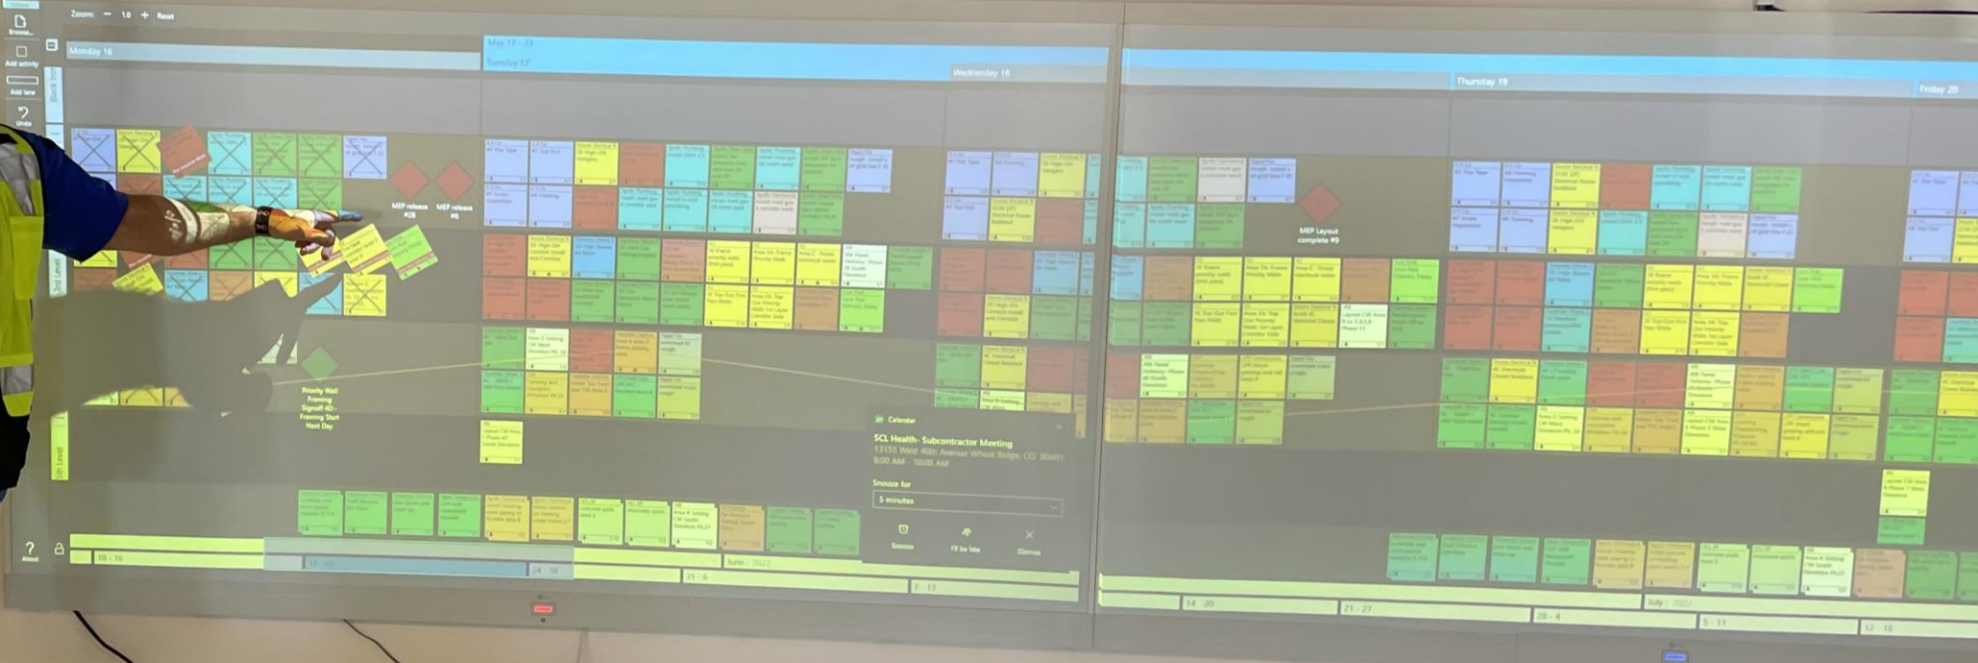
Zoom: − 1.0 + Reset

Browse

Add activity

Add lane

Undo

Monday 16

May 17 - 23

Tuesday 17

Wednesday 18

Thursday 19

Friday 20

MEP release #28

MEP release #6

MEP Layout complete #9

Priority Wall Framing Signoff 4D - Framing Start Next Day

3rd Level

5th Level

Calendar

SCL Health- Subcontractor Meeting

13155 West 40th Avenue Wheat Ridge, CO 80401

8:00 AM - 10:00 AM

Snooze for

5 minutes

Snooze

I'll be late

Dismiss

About

10 - 16

17 - 23

24 - 30

31 - 6

June 2022

7 - 13

14 - 20

21 - 27

28 - 4

July 2022

5 - 11

12 - 18